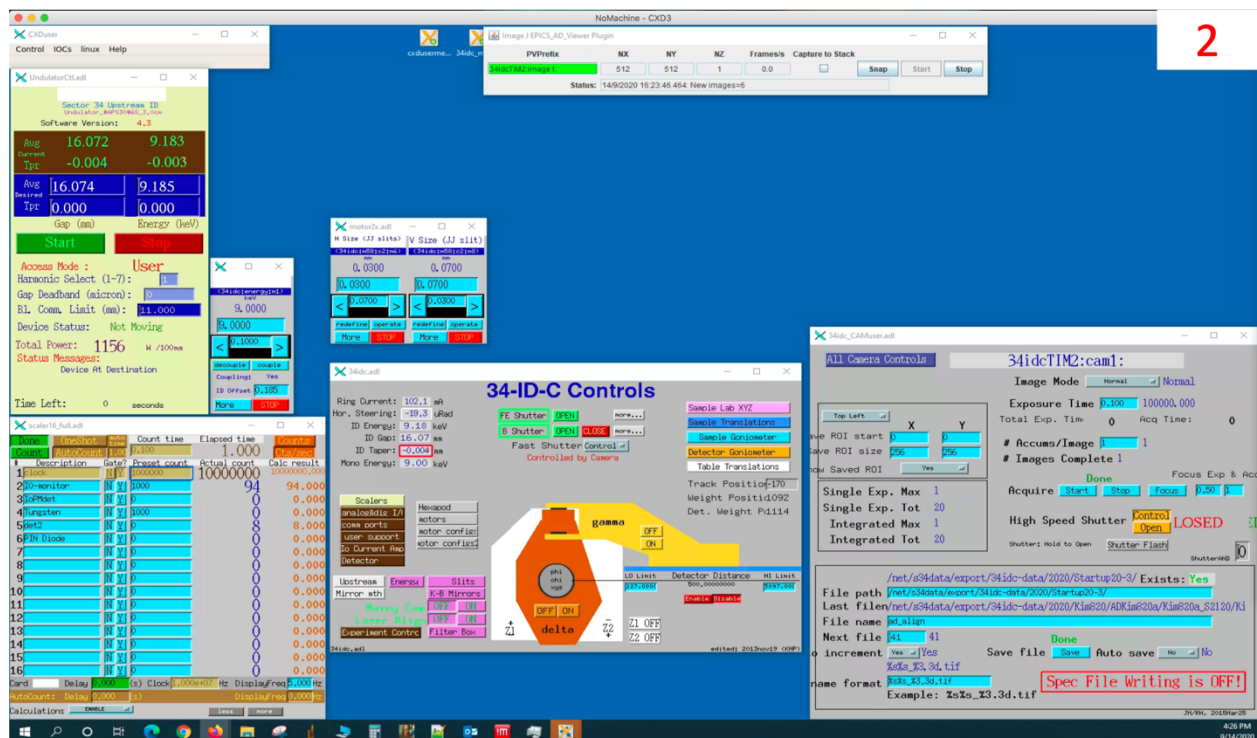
NoMachine - CXD3

2

CXDuser
Control IOCs linux Help

cxduserme... 34idc_m

ImageJ EPICS_AD_Viewer Plugin
| PVPrefix | NX | NY | NZ | Frames/s | Capture to Stack | | | |
|---|---|---|---|---|---|---|---|---|
| 34idcTIM2:image1 | 512 | 512 | 1 | 0.0 | | Snap | Start | Stop |
Status: 14/9/2020 16:23:46.464: New images=6

UndulatorCtl.adl
Sector 34 Upstream ID
Undulator_##PS30#65_3.0cm
Software Version: 4.3
Avg Current 16.072 9.183
Tpr -0.004 -0.003
Avg Desired 16.074 9.185
Tpr 0.000 0.000
Gap (mm) Energy (keV)
Start Stop
Access Mode : User
Harmonic Select (1-7): 1
Gap Deadband (micron): 0
Bl. Comm. Limit (mm): 11.000
Device Status: Not Moving
Total Power: 1156 W /100ma
Status Messages:
Device At Destination
Time Left: 0 seconds

(34idc:energy:m1)
keV
9.0000
9.0000
0.1000
decouple couple
Coupling: Yes
ID Offset 0.185
More STOP

motor2x.adl
H Size (JJ slits) V Size (JJ slits)
(34idc:m58:c2:m6) (34idc:m58:c2:m8)
mm mm
0.0300 0.0700
0.0300 0.0700
0.0700 0.0300
redefine operate redefine operate
More STOP More STOP

scaler16_full.adl
Done OneShot Auto time Count time Elapsed time Counts
Count AutoCount 1.00 0.100 1.000 Cts/sec
| | Description | Gate? | Preset count | Actual count | Calc result |
|---|---|---|---|---|---|
| 1 | clock | N Y | 10000000 | 10000000 | 10000000.000 |
| 2 | I0-monitor | N Y | 1000 | 94 | 94.000 |
| 3 | IoPMdet | N Y | 0 | 0 | 0.000 |
| 4 | Tungsten | N Y | 1000 | 0 | 0.000 |
| 5 | det2 | N Y | 0 | 8 | 8.000 |
| 6 | PIN Diode | N Y | 0 | 0 | 0.000 |
| 7 | | N Y | 0 | 0 | 0.000 |
| 8 | | N Y | 0 | 0 | 0.000 |
| 9 | | N Y | 0 | 0 | 0.000 |
| 10 | | N Y | 0 | 0 | 0.000 |
| 11 | | N Y | 0 | 0 | 0.000 |
| 12 | | N Y | 0 | 0 | 0.000 |
| 13 | | N Y | 0 | 0 | 0.000 |
| 14 | | N Y | 0 | 0 | 0.000 |
| 15 | | N Y | 0 | 0 | 0.000 |
| 16 | | N Y | 0 | 0 | 0.000 |
Card 0 Delay 0.000 (s) Clock 1.000e+07 Hz DisplayFreq 5.000 Hz
AutoCount: Delay 0.000 (s) DisplayFreq 0.000 Hz
Calculations ENABLE less more

34idc.adl
Ring Current: 102.1 mA
Hor. Steering: -19.3 uRad
ID Energy: 9.18 keV
ID Gap: 16.07 mm
ID Taper: -0.004 mm
Mono Energy: 9.00 keV
34-ID-C Controls
FE Shutter OPEN more...
B Shutter OPEN CLOSE more...
Fast Shutter Control
Controlled by Camera
Sample Lab XYZ
Sample Translations
Sample Goniometer
Detector Goniometer
Table Translations
Track Position -170
Weight Positi 1092
Det. Weight Pd 1114
Scalers
analog&dig I/O
comm ports
user support
Io Current Amp
Detector
Hexapod
motors
motor config
motor config2
gamma
OFF ON
phi chi xyz
OFF ON
delta
Z1 Z2
Z1 OFF
Z2 OFF
LO Limit Detector Distance HI Limit
237.0000 500.0000000 1597.000
Enable Disable
Upstream Energy Slits
Mirror mth K-B Mirrors
Moving Cam OFF ON
Laser Align OFF ON
Experiment Control Filter Box
34idc.adl edited: 2013nov19 (KHP)

34idc_CAMuser.adl
All Camera Controls 34idcTIM2:cam1:
Image Mode Normal Normal
Exposure Time 0.100 100000.000
Total Exp. Tim 0 Acq Time: 0
Top Left
X Y
ve ROI start 0 0
ave ROI size 256 256
how Saved ROI Yes
# Accums/Image 1 1
# Images Complete 1
Focus Exp & Acc
Done
Acquire Start Stop Focus 0.50 1
Single Exp. Max 1
Single Exp. Tot 20
Integrated Max 1
Integrated Tot 20
High Speed Shutter Control Open LOSED
Shutter: Hold to Open Shutter Flash
ShutterAtB 0
/net/s34data/export/34idc-data/2020/Startup20-3/ Exists: Yes
File path /net/s34data/export/34idc-data/2020/Startup20-3/
Last filen /net/s34data/export/34idc-data/2020/Kim820/ADKim820a/Kim820a_S2120/Ki
File name ad_align
Next file 41 41
Done
o increment Yes Yes
Save file Save Auto save No No
%s%s_%3.3d.tif
name format %s%s_%3.3d.tif
Example: %s%s_%3.3d.tif
Spec File Writing is OFF!
JH/RH, 2015Mar25

4:26 PM
9/14/2020